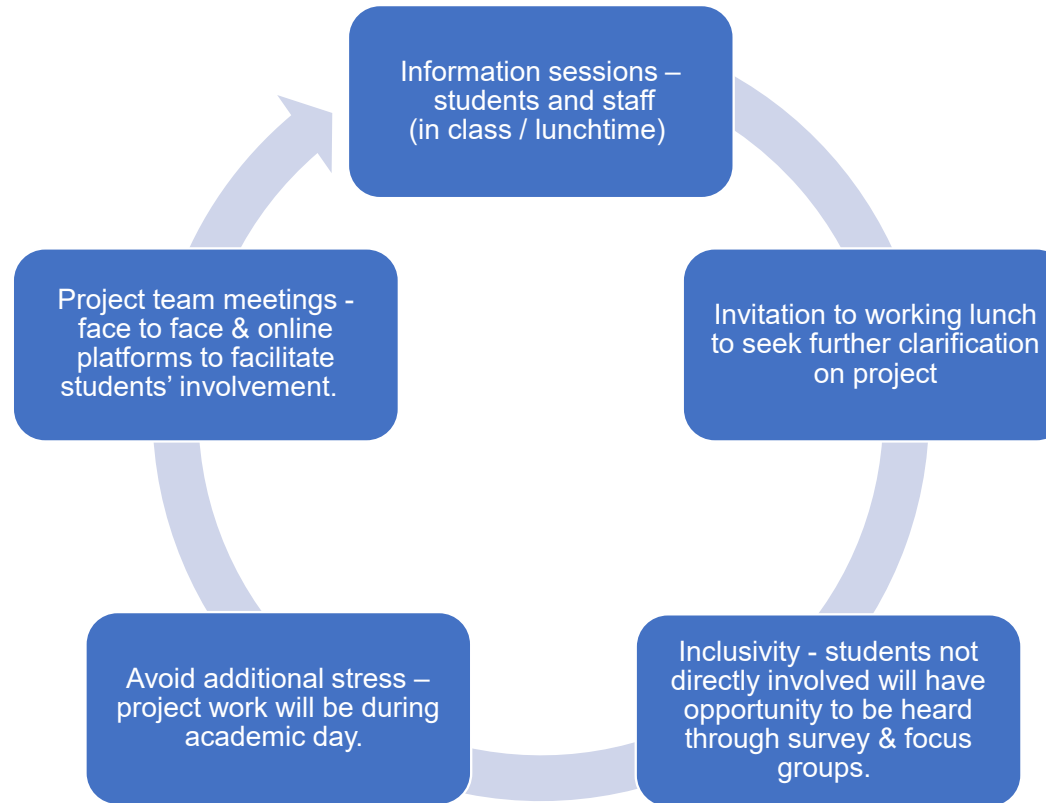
Information sessions – students and staff (in class / lunchtime)

Invitation to working lunch to seek further clarification on project

Inclusivity - students not directly involved will have opportunity to be heard through survey & focus groups.

Avoid additional stress – project work will be during academic day.

Project team meetings - face to face & online platforms to facilitate students' involvement.